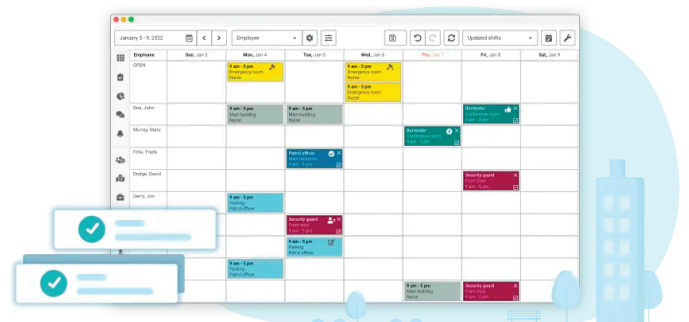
January 3 - 9, 2022

Employee

Updated shifts

| Employee | Sun, Jan 3 | Mon, Jan 4 | Tue, Jan 5 | Wed, Jan 6 | Thu, Jan 7 | Fri, Jan 8 | Sat, Jan 9 |
|---|---|---|---|---|---|---|---|
| OPEN | | 9 am - 5 pm Emergency room Nurse | | 9 am - 5 pm Emergency room Nurse<br>9 am - 5 pm Emergency room Nurse | | | |
| Doe, John | | 9 am - 5 pm Main building Nurse | 9 am - 5 pm Main building Nurse | | | Bartender Conference room | |
| Murray, Mary | | | | | Bartender Conference room | | |
| Pollo, Frank | | | Patrol officer Main reception 9 am - 5 pm | | | | |
| Dodge, David | | | | | | Security guard Front door 9 am - 5 pm | |
| Gerry, Jim | | 9 am - 5 pm Parking Patrol officer | | | | | |
| | | | Security guard Front door 9 am - 5 pm | | | | |
| | | | 9 am - 5 pm Parking Patrol officer | | | | |
| | | 9 am - 5 pm Parking Patrol officer | | | | | |
| | | | | | 9 am - 5 pm Main building Nurse | Security guard Front door 9 am - 5 pm | |